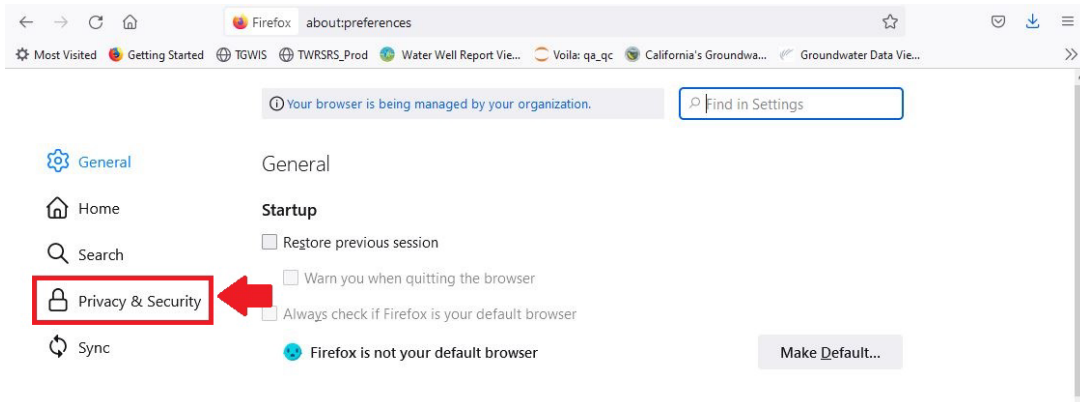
Firefox about:preferences

Most Visited Getting Started TGWIS TWRSRS_Prod Water Well Report Vie... Voila: qa_qc California's Groundwa... Groundwater Data Vie...

Your browser is being managed by your organization.

Find in Settings

General

Home

Search

Privacy & Security

Sync

General

Startup

Restore previous session

Warn you when quitting the browser

Always check if Firefox is your default browser

Firefox is not your default browser

Make Default...